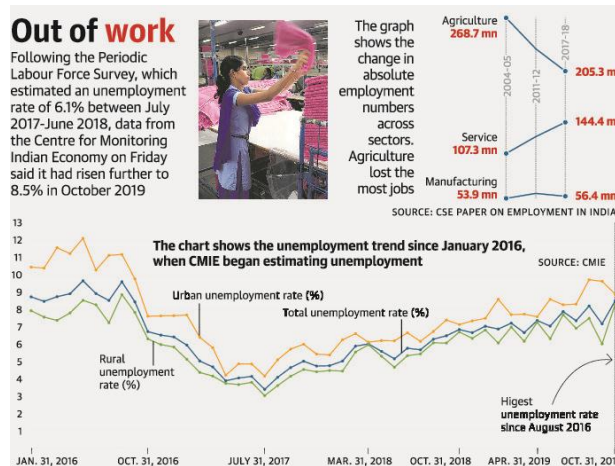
Out of work

Following the Periodic Labour Force Survey, which estimated an unemployment rate of 6.1% between July 2017-June 2018, data from the Centre for Monitoring Indian Economy on Friday said it had risen further to 8.5% in October 2019

The graph shows the change in absolute employment numbers across sectors. Agriculture lost the most jobs

Agriculture
268.7 mn
205.3 mn
2004-05
2011-12
2017-18
Service
107.3 mn
144.4 mn
Manufacturing
53.9 mn
56.4 mn

SOURCE: CSE PAPER ON EMPLOYMENT IN INDIA

The chart shows the unemployment trend since January 2016, when CMIE began estimating unemployment

SOURCE: CMIE

13
12
11
10
9
8
7
6
5
4
3
2
1

Urban unemployment rate (%)
Total unemployment rate (%)
Rural unemployment rate (%)
Higest unemployment rate since August 2016

JAN. 31, 2016
OCT. 31, 2016
JULY 31, 2017
MAR. 31, 2018
OCT. 31, 2018
APR. 31, 2019
OCT. 31, 201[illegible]